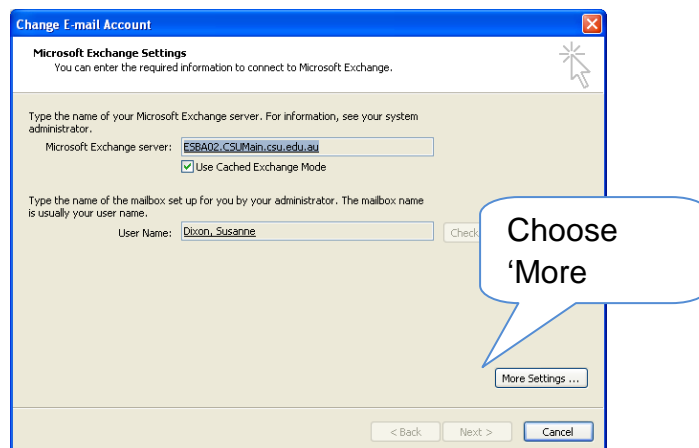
Change E-mail Account

Microsoft Exchange Settings
You can enter the required information to connect to Microsoft Exchange.

Type the name of your Microsoft Exchange server. For information, see your system administrator.

Microsoft Exchange server: ESBA02.CSUMain.csu.edu.au

Use Cached Exchange Mode

Type the name of the mailbox set up for you by your administrator. The mailbox name is usually your user name.

User Name: Dixon, Susanne

Check

Choose ‘More

More Settings ...

< Back

Next >

Cancel